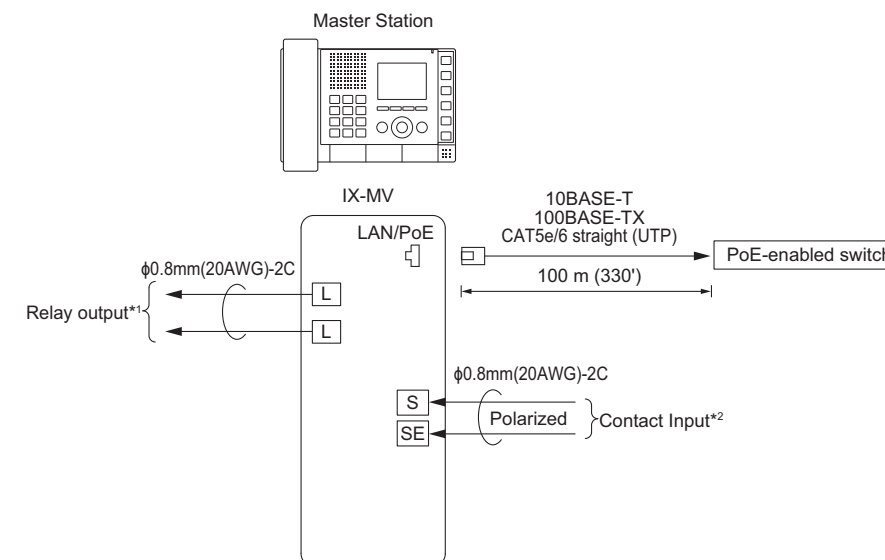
Master Station

IX-MV

LAN/PoE

10BASE-T
100BASE-TX
CAT5e/6 straight (UTP)

PoE-enabled switch

100 m (330')

ϕ0.8mm(20AWG)-2C

Relay output*1

L

L

ϕ0.8mm(20AWG)-2C

S

SE

Polarized

Contact Input*2